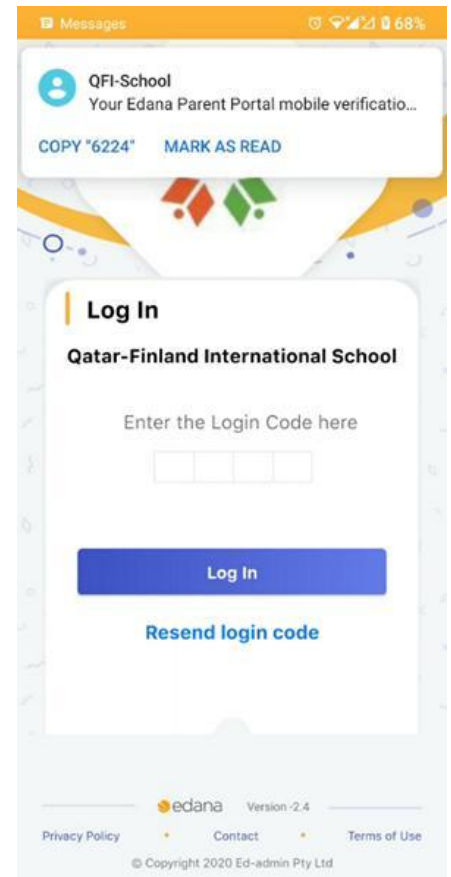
Messages 68%

QFI-School
Your Edana Parent Portal mobile verificatio...

COPY "6224" MARK AS READ

Log In

Qatar-Finland International School

Enter the Login Code here

Log In

Resend login code

edana Version -2.4

Privacy Policy • Contact • Terms of Use

© Copyright 2020 Ed-admin Pty Ltd